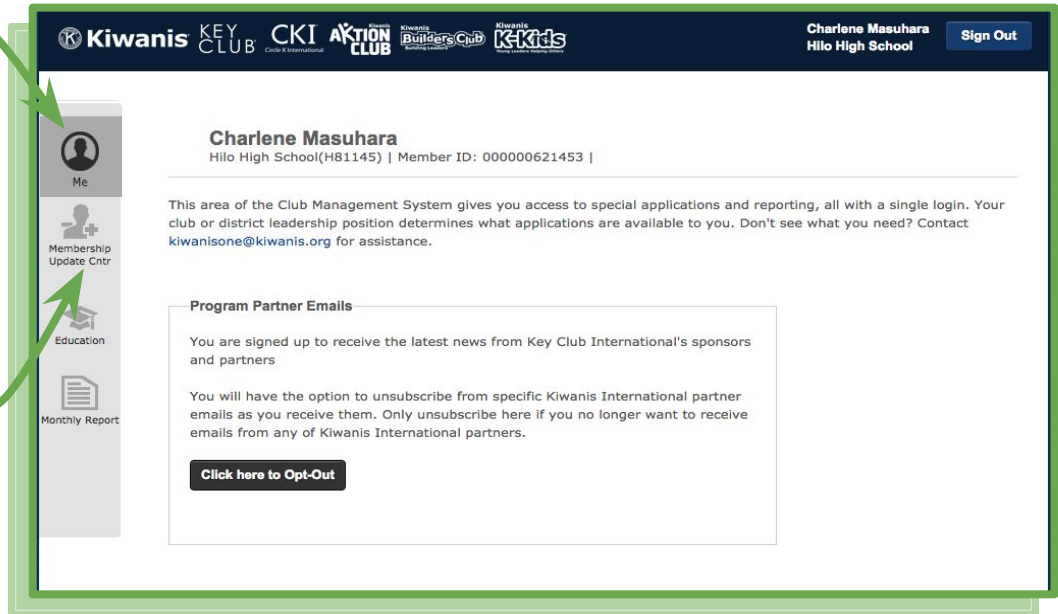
Kiwanis KEY CLUB CKI Circle K International Kiwanis AKTION CLUB Kiwanis Builders Club Building Leaders Kiwanis K-Kids Young Leaders Helping Others

Charlene Masuhara
Hilo High School

Sign Out

Me

Membership Update Cntr

Education

Monthly Report

Charlene Masuhara
Hilo High School(H81145) | Member ID: 000000621453 |

This area of the Club Management System gives you access to special applications and reporting, all with a single login. Your club or district leadership position determines what applications are available to you. Don't see what you need? Contact kiwanisone@kiwanis.org for assistance.

Program Partner Emails

You are signed up to receive the latest news from Key Club International's sponsors and partners

You will have the option to unsubscribe from specific Kiwanis International partner emails as you receive them. Only unsubscribe here if you no longer want to receive emails from any of Kiwanis International partners.

Click here to Opt-Out